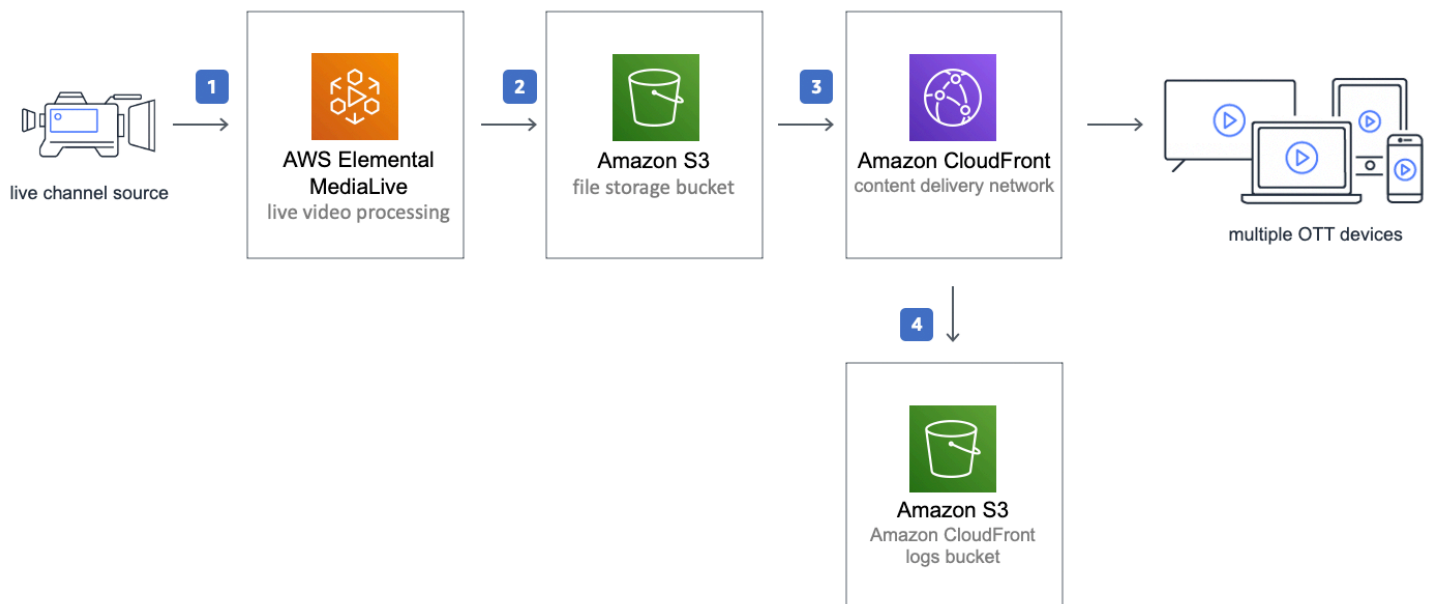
live channel source

1

AWS Elemental MediaLive
live video processing

2

Amazon S3
file storage bucket

3

Amazon CloudFront
content delivery network

multiple OTT devices

4

Amazon S3
Amazon CloudFront logs bucket